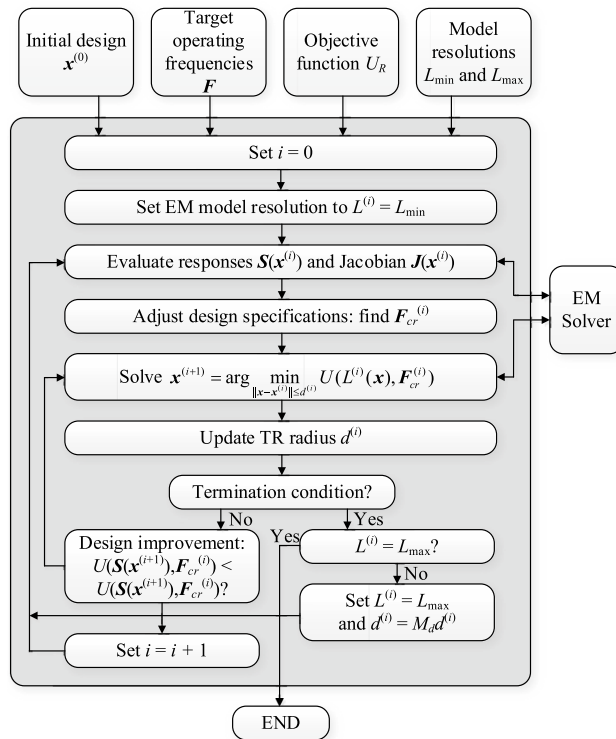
Initial design $\boldsymbol{x}^{(0)}$

Target operating frequencies $\boldsymbol{F}$

Objective function $U_R$

Model resolutions $L_{\min}$ and $L_{\max}$

Set $i = 0$

Set EM model resolution to $L^{(i)} = L_{\min}$

Evaluate responses $\boldsymbol{S}(\boldsymbol{x}^{(i)})$ and Jacobian $\boldsymbol{J}(\boldsymbol{x}^{(i)})$

EM Solver

Adjust design specifications: find $\boldsymbol{F}_{cr}^{(i)}$

Solve $\boldsymbol{x}^{(i+1)} = \arg\min_{\|\boldsymbol{x}-\boldsymbol{x}^{(i)}\| \le d^{(i)}} U(L^{(i)}(\boldsymbol{x}), \boldsymbol{F}_{cr}^{(i)})$

Update TR radius $d^{(i)}$

Termination condition?

No

Yes

Design improvement: $U(\boldsymbol{S}(\boldsymbol{x}^{(i+1)}), \boldsymbol{F}_{cr}^{(i)}) <$ $U(\boldsymbol{S}(\boldsymbol{x}^{(i+1)}), \boldsymbol{F}_{cr}^{(i)})$?

Yes

$L^{(i)} = L_{\max}$?

No

Set $L^{(i)} = L_{\max}$ and $d^{(i)} = M_d d^{(i)}$

Set $i = i + 1$

END